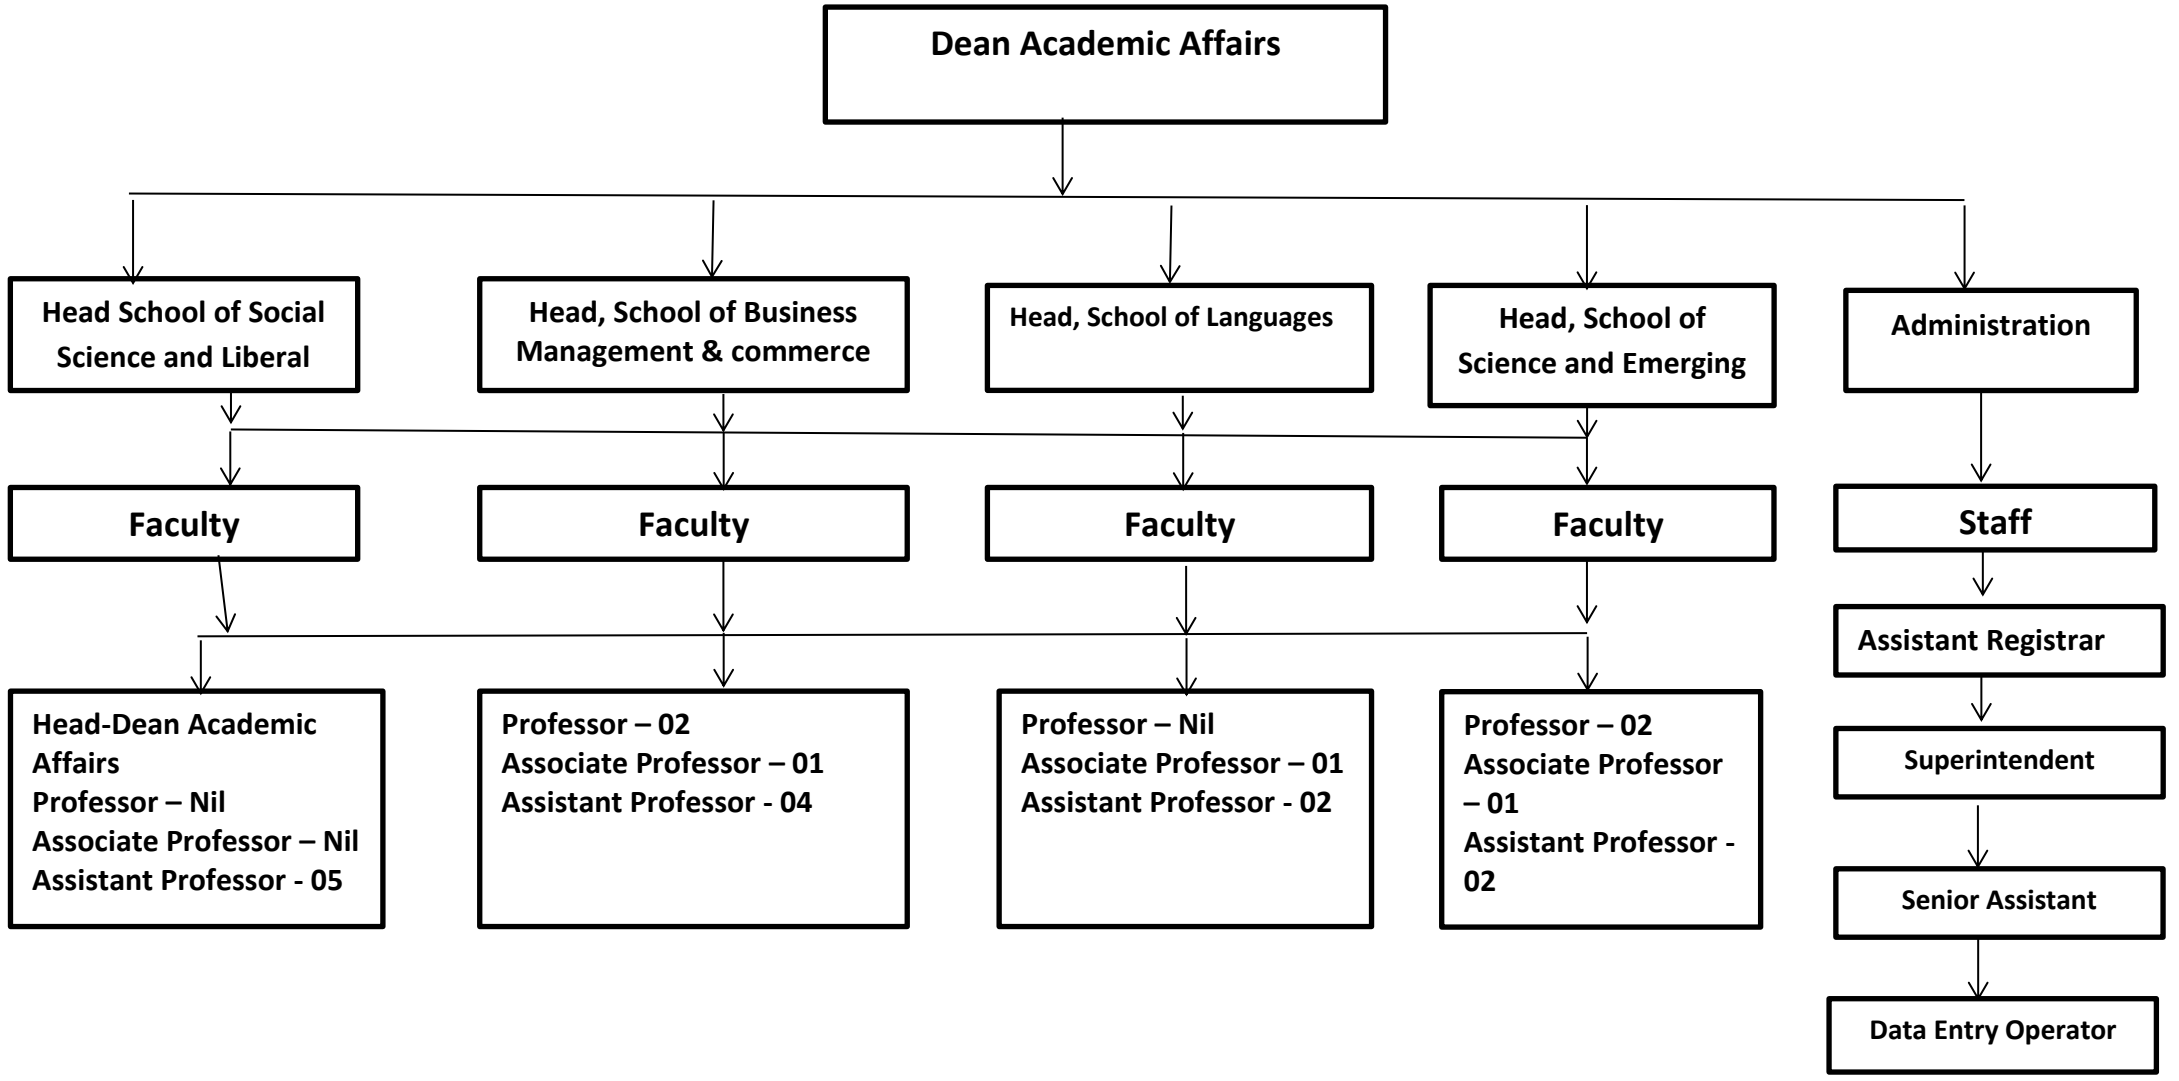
Dean Academic Affairs

Head School of Social Science and Liberal

Head, School of Business Management & commerce

Head, School of Languages

Head, School of Science and Emerging

Administration

Faculty

Faculty

Faculty

Faculty

Staff

Assistant Registrar

Superintendent

Senior Assistant

Data Entry Operator

Head-Dean Academic Affairs
Professor – Nil
Associate Professor – Nil
Assistant Professor - 05

Professor – 02
Associate Professor – 01
Assistant Professor - 04

Professor – Nil
Associate Professor – 01
Assistant Professor - 02

Professor – 02
Associate Professor – 01
Assistant Professor - 02